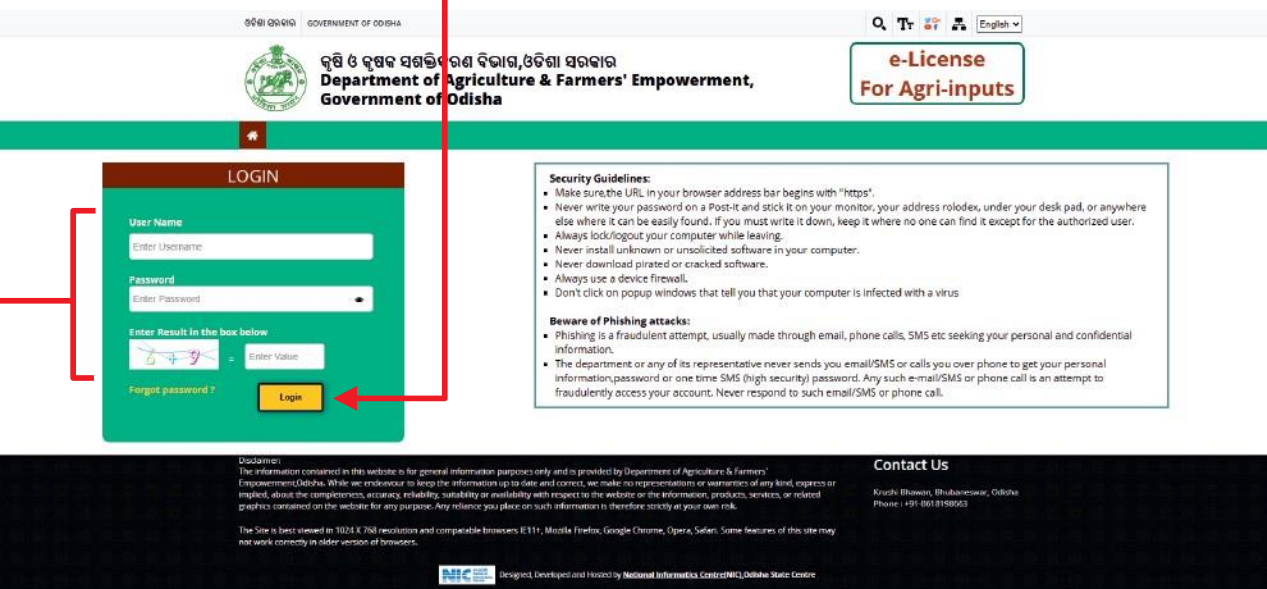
ଓଡ଼ିଶା ସରକାର GOVERNMENT OF ODISHA

English

କୃଷି ଓ କୃଷକ ସଶକ୍ତିକରଣ ବିଭାଗ,ଓଡିଶା ସରକାର
Department of Agriculture & Farmers' Empowerment, Government of Odisha

e-License
For Agri-inputs

LOGIN

User Name
Enter Username

Password
Enter Password

Enter Result in the box below
= Enter Value

Forgot password ?

Login

Security Guidelines:
- Make sure,the URL in your browser address bar begins with "https".
- Never write your password on a Post-it and stick it on your monitor, your address rolodex, under your desk pad, or anywhere else where it can be easily found. If you must write it down, keep it where no one can find it except for the authorized user.
- Always lock/logout your computer while leaving.
- Never install unknown or unsolicited software in your computer.
- Never download pirated or cracked software.
- Always use a device firewall.
- Don't click on popup windows that tell you that your computer is infected with a virus

Beware of Phishing attacks:
- Phishing is a fraudulent attempt, usually made through email, phone calls, SMS etc seeking your personal and confidential information.
- The department or any of its representative never sends you email/SMS or calls you over phone to get your personal information,password or one time SMS (high security) password. Any such e-mail/SMS or phone call is an attempt to fraudulently access your account. Never respond to such email/SMS or phone call.

Disclaimer:
The information contained in this website is for general information purposes only and is provided by Department of Agriculture & Farmers' Empowerment,Odisha. While we endeavour to keep the information up to date and correct, we make no representations or warranties of any kind, express or implied, about the completeness, accuracy, reliability, suitability or availability with respect to the website or the information, products, services, or related graphics contained on the website for any purpose. Any reliance you place on such information is therefore strictly at your own risk.

The Site is best viewed in 1024 X 768 resolution and compatable browsers IE11+, Mozilla Firefox, Google Chrome, Opera, Safari. Some features of this site may not work correctly in older version of browses.

Contact Us

Krushi Bhawan, Bhubaneswar, Odisha
Phone : +91-8618198663

NIC Designed, Developed and Hosted by National Informatics Centre(NIC),Odisha State Centre